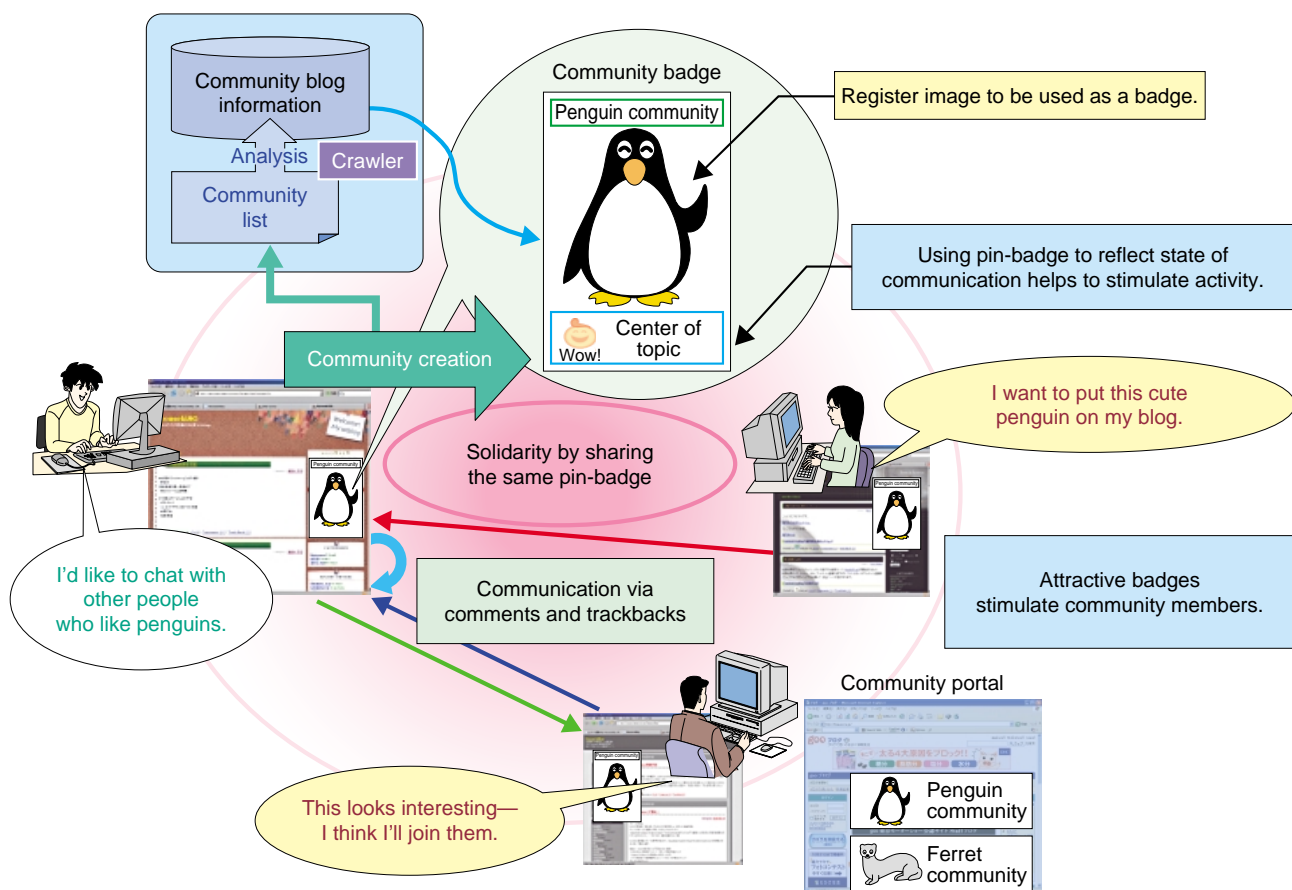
Community blog information

Analysis

Crawler

Community list

Community badge

Penguin community

Register image to be used as a badge.

Using pin-badge to reflect state of communication helps to stimulate activity.

Center of topic

Wow!

Community creation

I want to put this cute penguin on my blog.

Solidarity by sharing the same pin-badge

Penguin community

Penguin community

Attractive badges stimulate community members.

I'd like to chat with other people who like penguins.

Communication via comments and trackbacks

Community portal

Penguin community

This looks interesting—I think I'll join them.

Penguin community

Ferret community